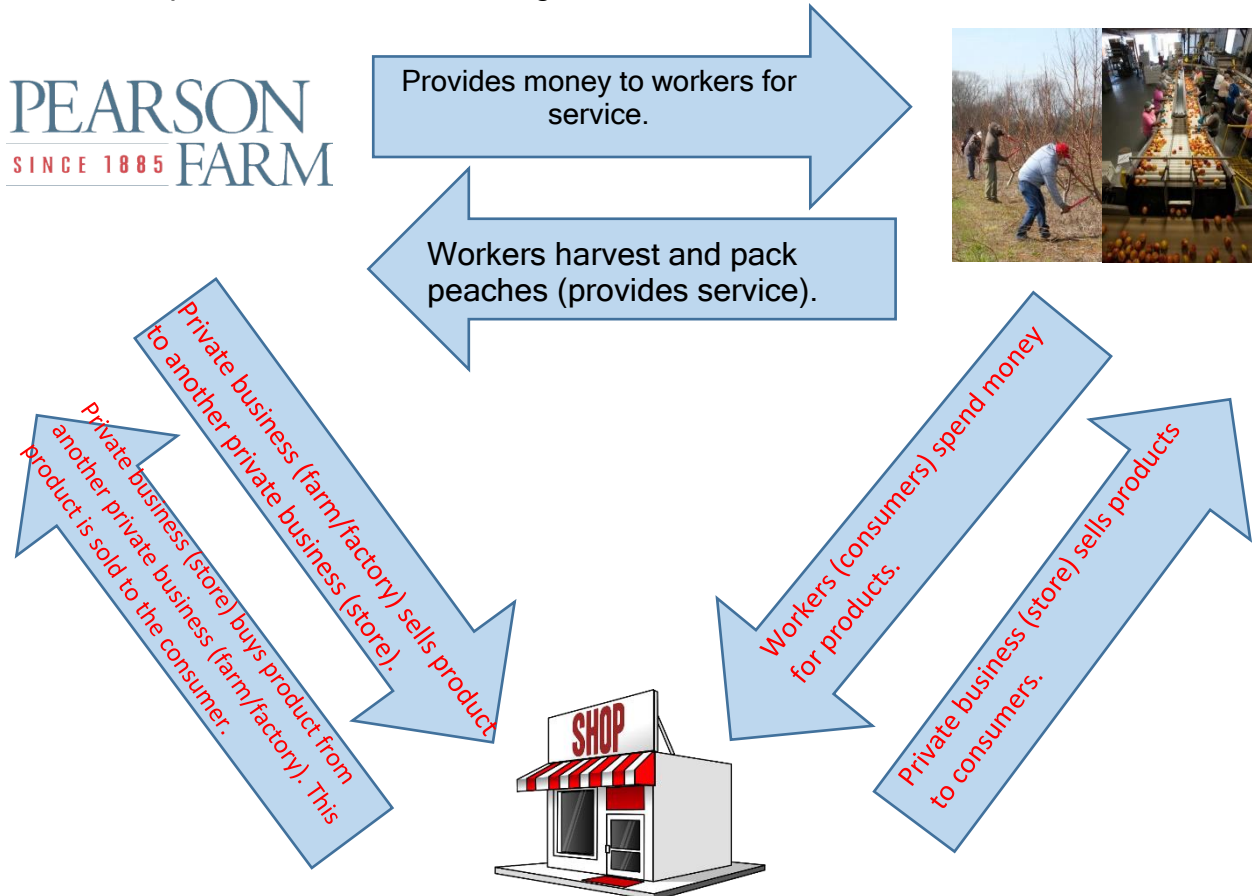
PEARSON
SINCE 1885 FARM

Provides money to workers for service.

Workers harvest and pack peaches (provides service).

Private business (farm/factory) sells product to another private business (store).

Private business (store) buys product from another private business (farm/factory). This product is sold to the consumer.

Workers (consumers) spend money for products.

Private business (store) sells products to consumers.

SHOP